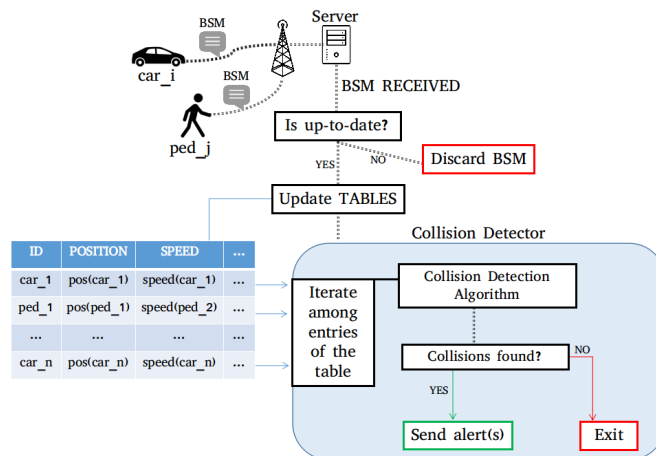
BSM

Server

car_i

BSM

ped_j

BSM RECEIVED

Is up-to-date?

NO

Discard BSM

YES

Update TABLES

Collision Detector

| ID | POSITION | SPEED | ... |
|---|---|---|---|
| car_1 | pos(car_1) | speed(car_1) | ... |
| ped_1 | pos(ped_1) | speed(ped_2) | ... |
| ... | ... | ... | ... |
| car_n | pos(car_n) | speed(car_n) | ... |

Iterate among entries of the table

Collision Detection Algorithm

Collisions found?

NO

YES

Send alert(s)

Exit